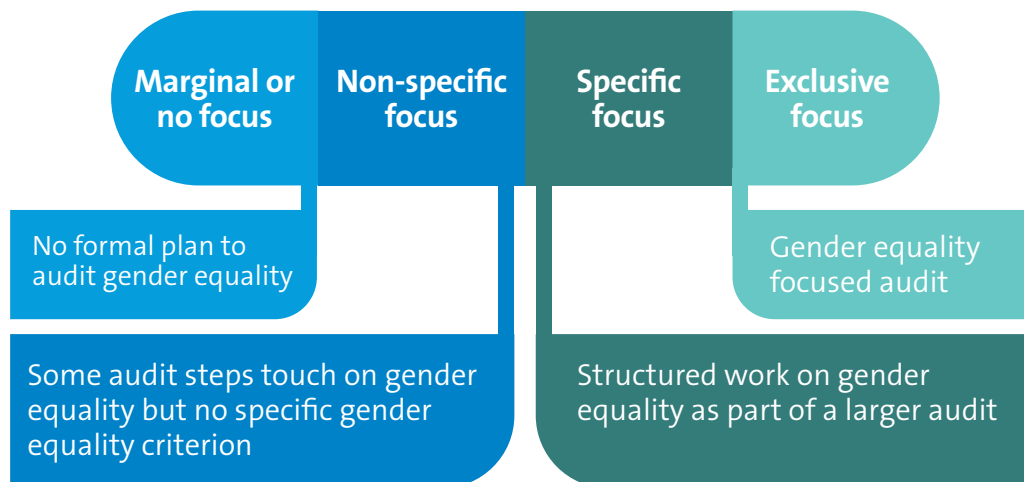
Marginal or no focus

Non-specific focus

Specific focus

Exclusive focus

No formal plan to audit gender equality

Gender equality focused audit

Some audit steps touch on gender equality but no specific gender equality criterion

Structured work on gender equality as part of a larger audit